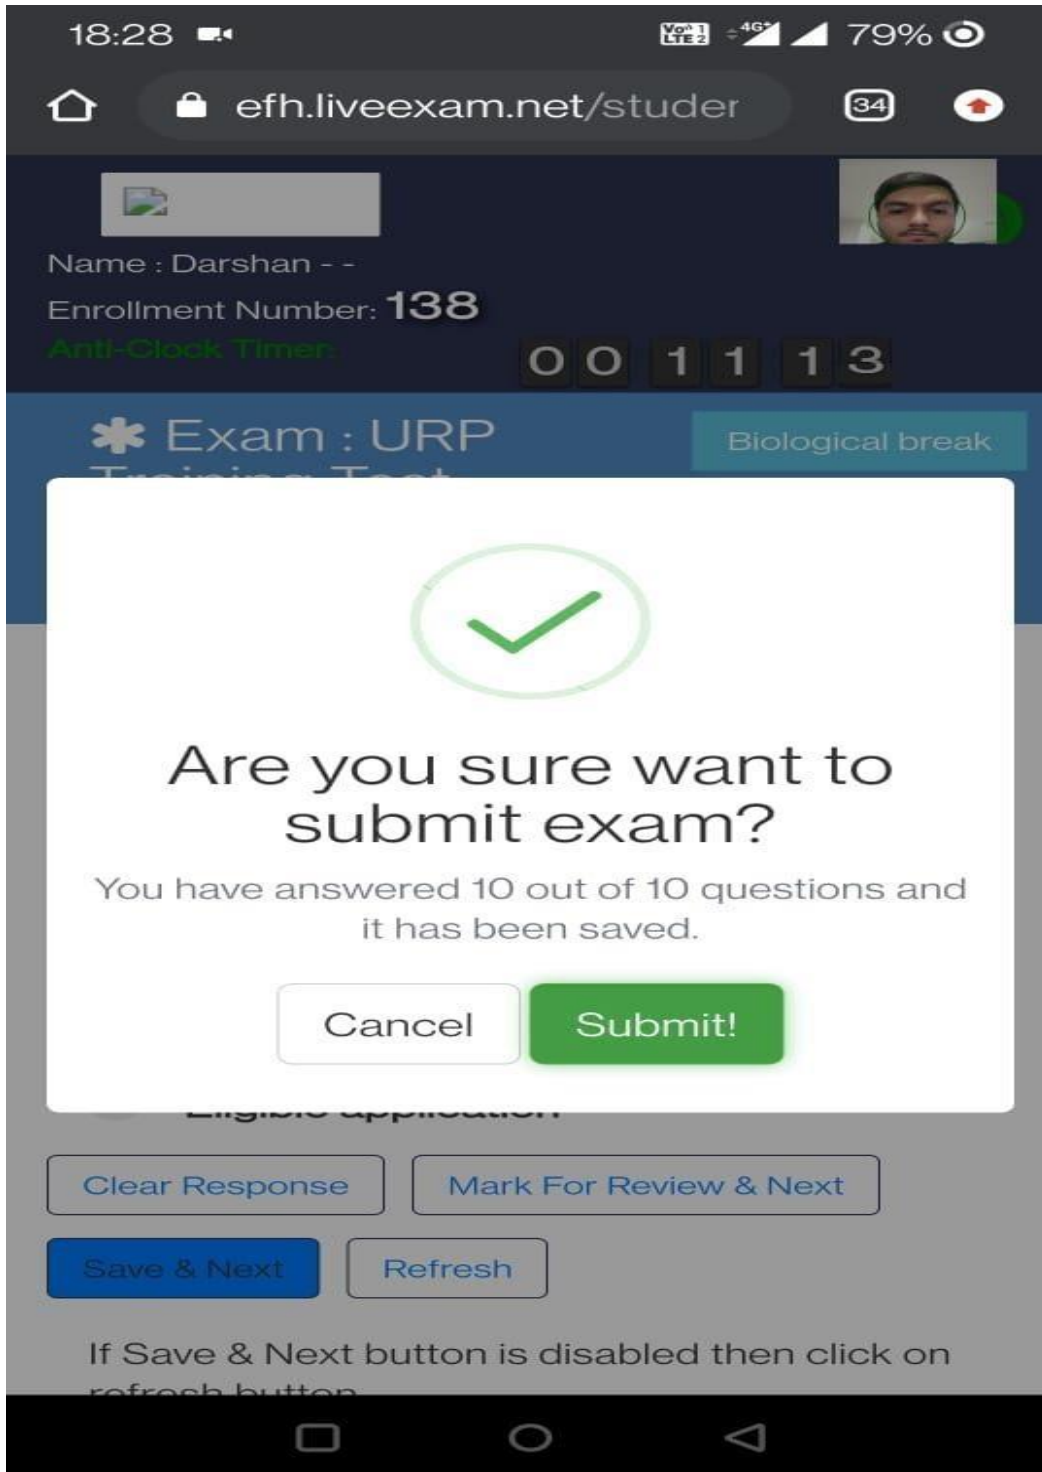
18:28

Vo) 1 LTE 2 4G 79%

efh.liveexam.net/studer

34

Name : Darshan - -

Enrollment Number: 138

Anti-Clock Timer:

0 0 1 1 1 3

Exam : URP Training Test

Biological break

Are you sure want to submit exam?

You have answered 10 out of 10 questions and it has been saved.

Cancel

Submit!

Eligible application

Clear Response

Mark For Review & Next

Save & Next

Refresh

If Save & Next button is disabled then click on refresh button